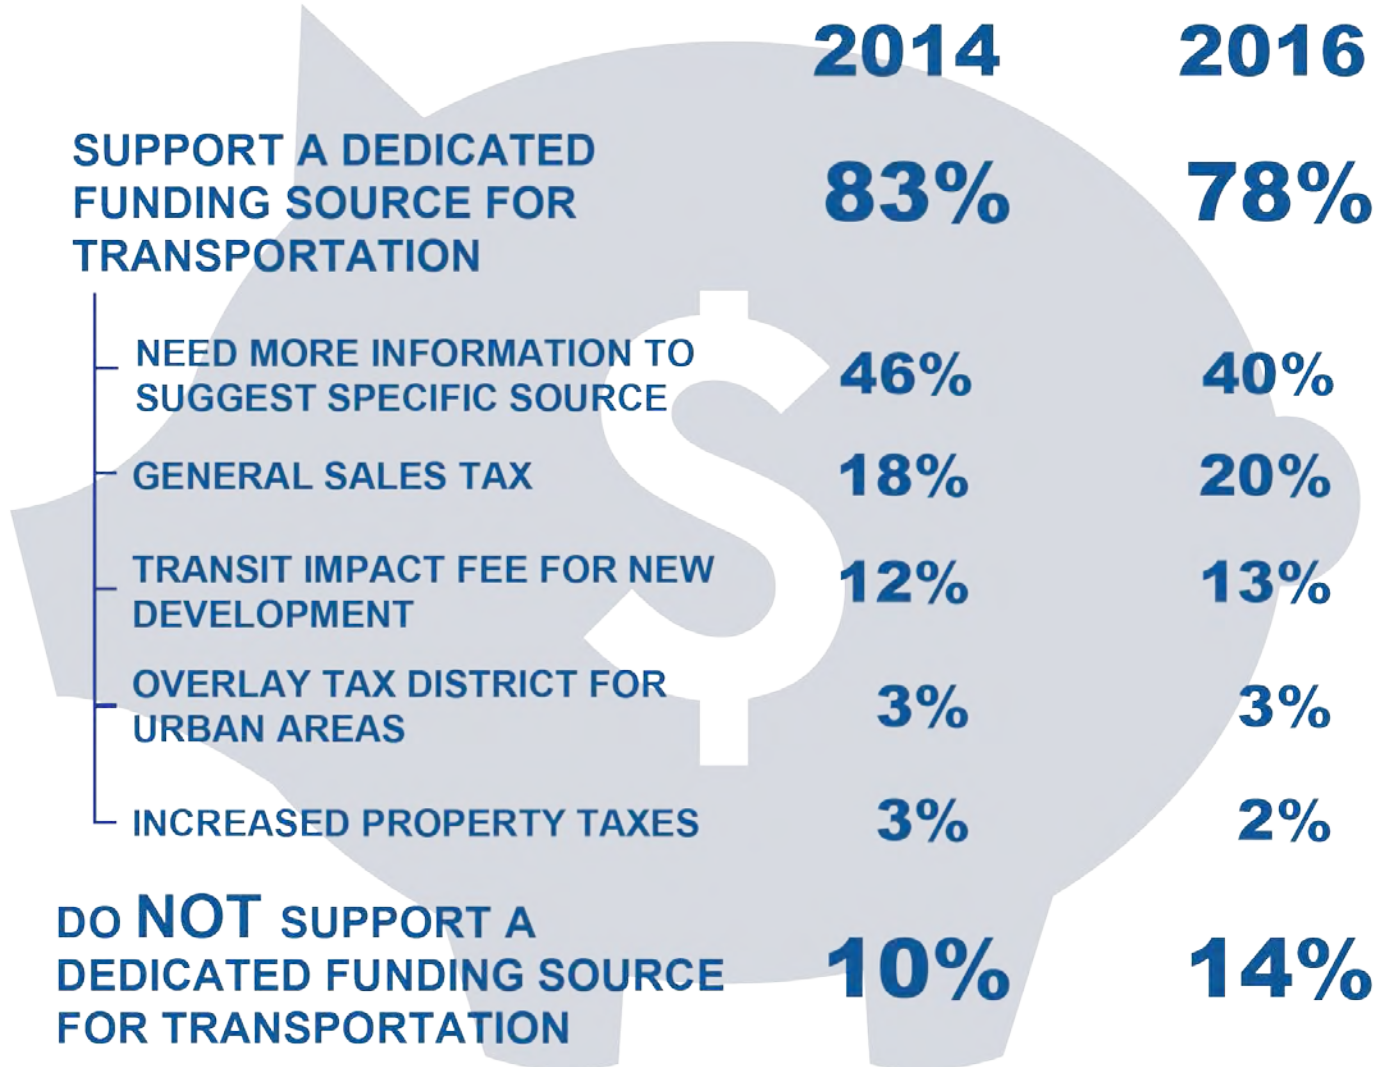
| | 2014 | 2016 |
|---|---|---|
| SUPPORT A DEDICATED FUNDING SOURCE FOR TRANSPORTATION | 83% | 78% |
| NEED MORE INFORMATION TO SUGGEST SPECIFIC SOURCE | 46% | 40% |
| GENERAL SALES TAX | 18% | 20% |
| TRANSIT IMPACT FEE FOR NEW DEVELOPMENT | 12% | 13% |
| OVERLAY TAX DISTRICT FOR URBAN AREAS | 3% | 3% |
| INCREASED PROPERTY TAXES | 3% | 2% |
| DO NOT SUPPORT A DEDICATED FUNDING SOURCE FOR TRANSPORTATION | 10% | 14% |